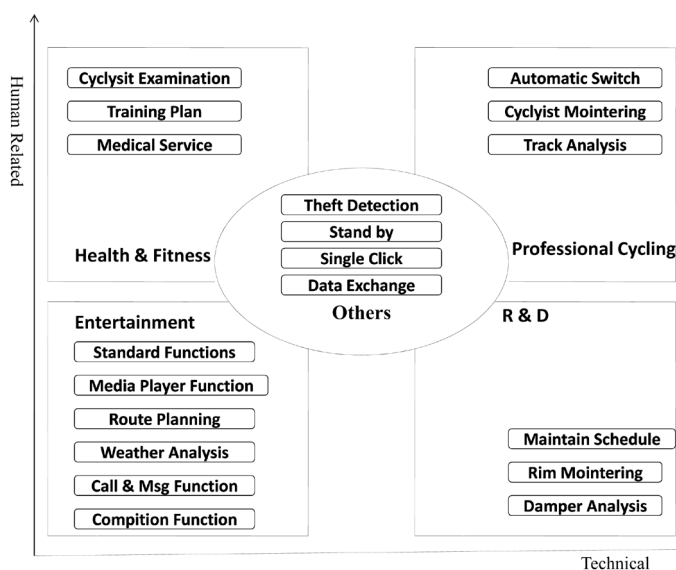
Human Related

Cyclysit Examination
Training Plan
Medical Service

Health & Fitness

Automatic Switch
Cyclyist Mointering
Track Analysis

Professional Cycling

Theft Detection
Stand by
Single Click
Data Exchange
Others

Entertainment
Standard Functions
Media Player Function
Route Planning
Weather Analysis
Call & Msg Function
Compition Function

R & D
Maintain Schedule
Rim Mointering
Damper Analysis

Technical